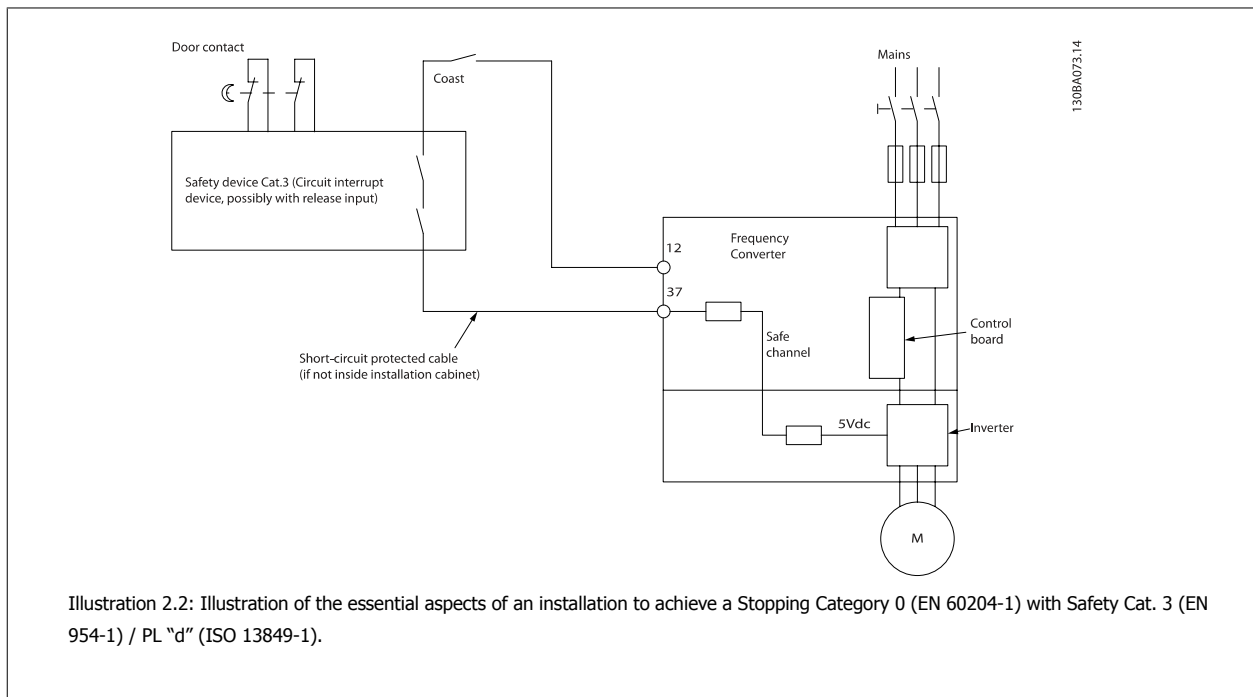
Door contact

Coast

Mains

130BA073.14

Safety device Cat.3 (Circuit interrupt device, possibly with release input)

12

Frequency Converter

37

Safe channel

Control board

Short-circuit protected cable (if not inside installation cabinet)

5Vdc

Inverter

M

Illustration 2.2: Illustration of the essential aspects of an installation to achieve a Stopping Category 0 (EN 60204-1) with Safety Cat. 3 (EN 954-1) / PL "d" (ISO 13849-1).